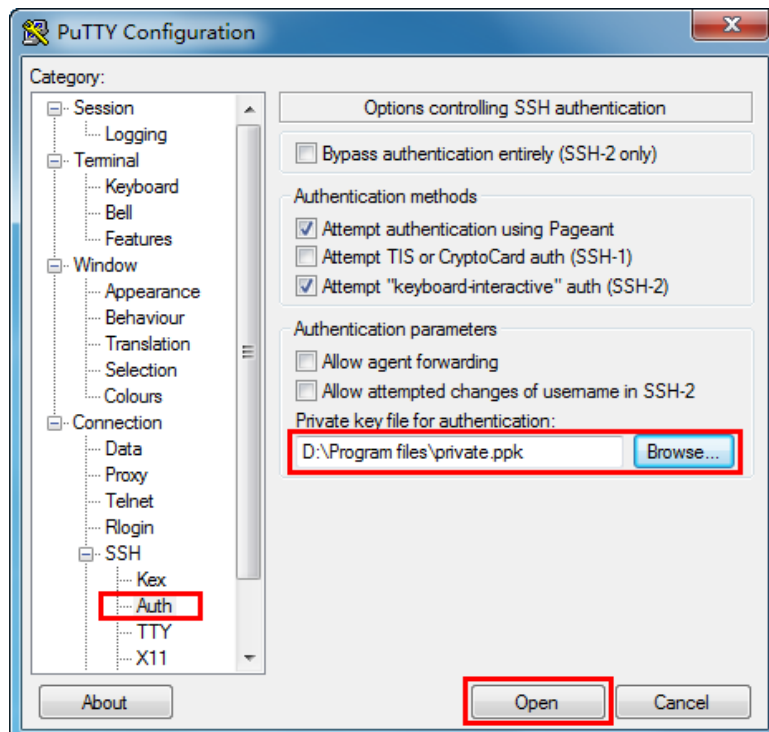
PuTTY Configuration

Category:

Session
Logging
Terminal
Keyboard
Bell
Features
Window
Appearance
Behaviour
Translation
Selection
Colours
Connection
Data
Proxy
Telnet
Rlogin
SSH
Kex
Auth
TTY
X11

Options controlling SSH authentication

Bypass authentication entirely (SSH-2 only)

Authentication methods
Attempt authentication using Pageant
Attempt TIS or CryptoCard auth (SSH-1)
Attempt "keyboard-interactive" auth (SSH-2)

Authentication parameters
Allow agent forwarding
Allow attempted changes of username in SSH-2
Private key file for authentication:
D:\Program files\private.ppk
Browse...

About
Open
Cancel